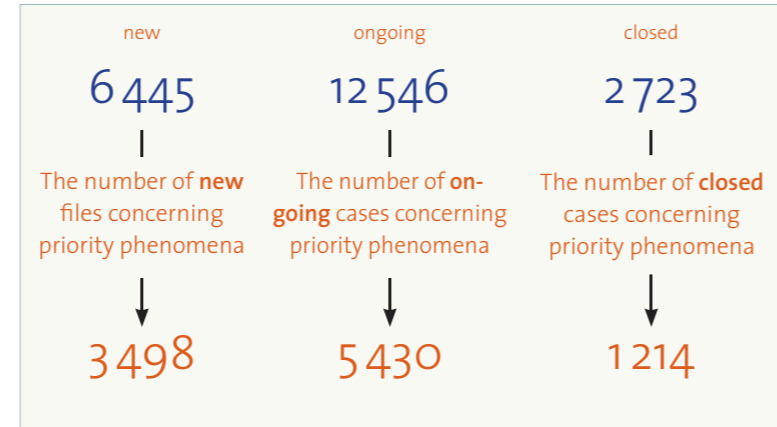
new

6 445

The number of **new** files concerning priority phenomena

3 498

ongoing

12 546

The number of **ongoing** cases concerning priority phenomena

5 430

closed

2 723

The number of **closed** cases concerning priority phenomena

1 214